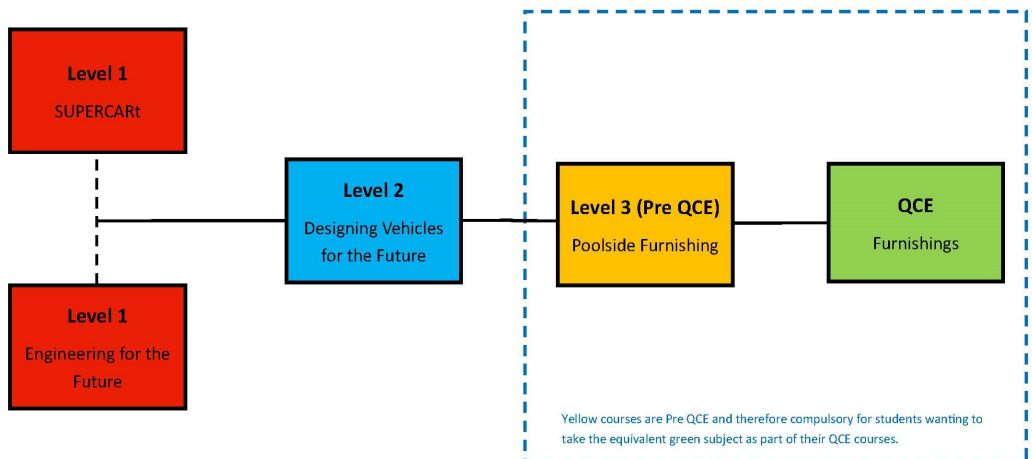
Level 1
SUPERCARt

Level 1
Engineering for the Future

Level 2
Designing Vehicles for the Future

Level 3 (Pre QCE)
Poolside Furnishing

QCE
Furnishings

Yellow courses are Pre QCE and therefore compulsory for students wanting to take the equivalent green subject as part of their QCE courses.